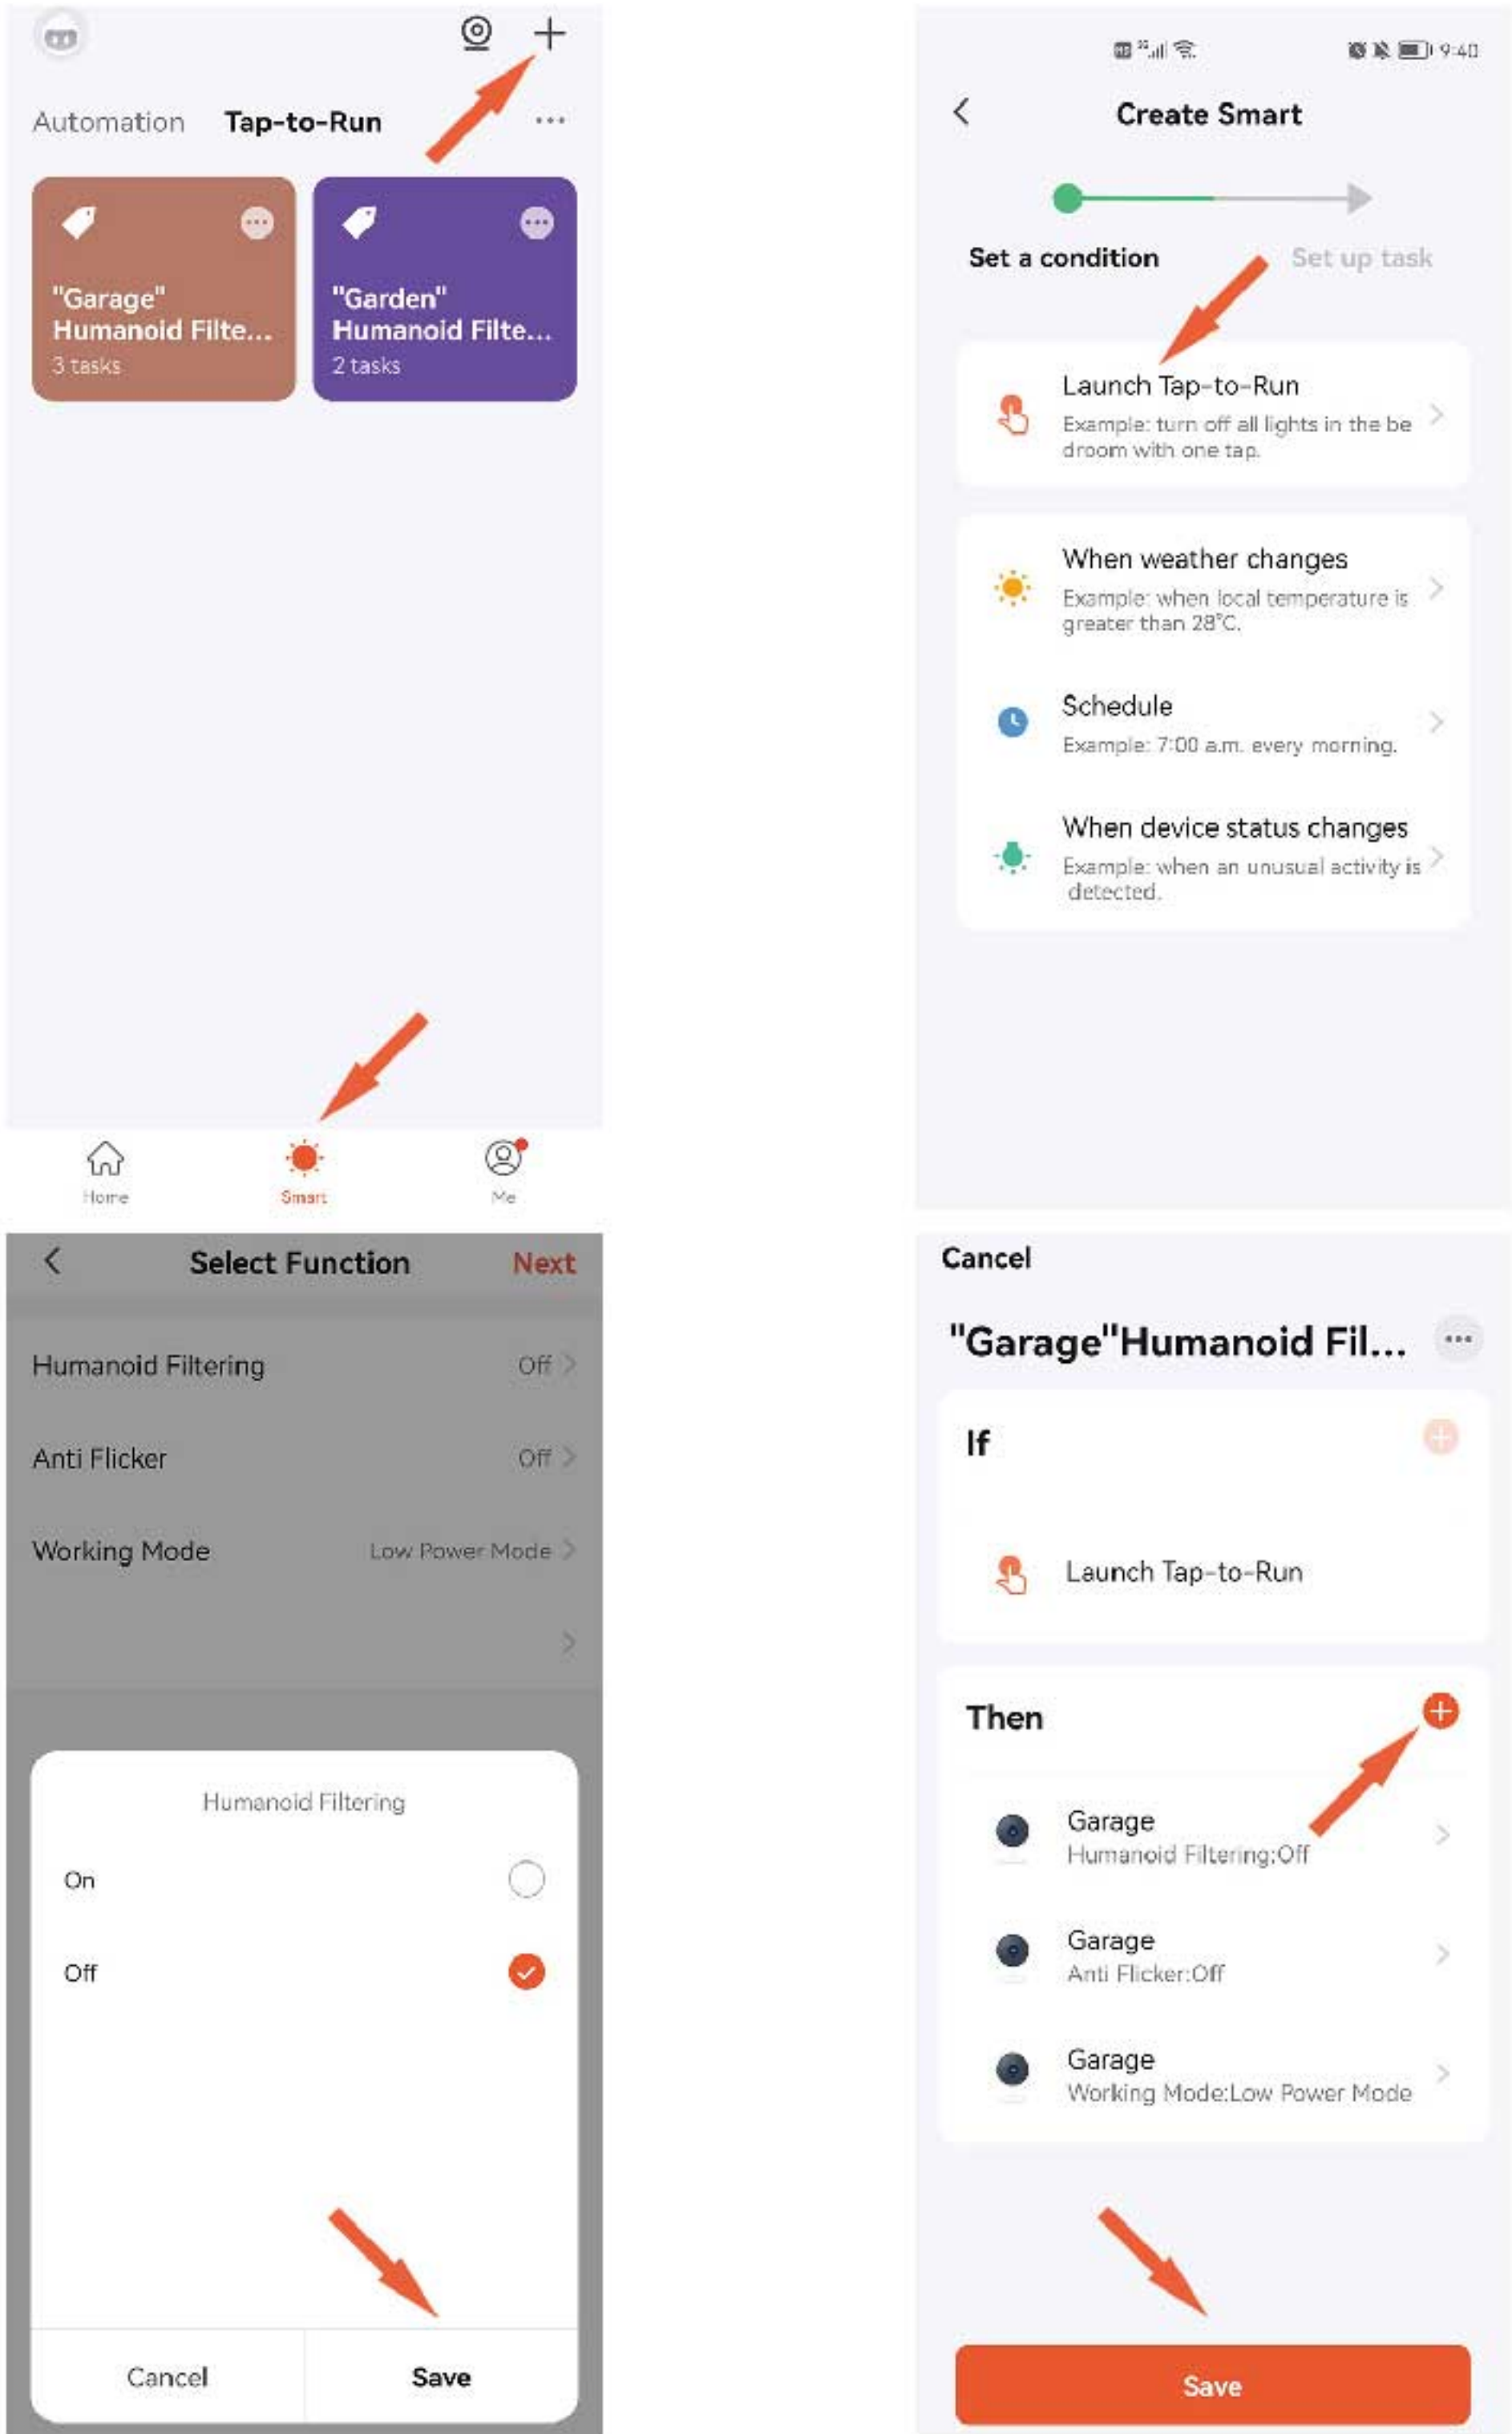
Automation Tap-to-Run ...

"Garage" Humanoid Filte...
3 tasks

"Garden" Humanoid Filte...
2 tasks

Home Smart Me

9:40

Create Smart

Set a condition Set up task

Launch Tap-to-Run
Example: turn off all lights in the bedroom with one tap.

When weather changes
Example: when local temperature is greater than 28°C.

Schedule
Example: 7:00 a.m. every morning.

When device status changes
Example: when an unusual activity is detected.

Select Function Next

Humanoid Filtering Off

Anti Flicker Off

Working Mode Low Power Mode

Humanoid Filtering

On

Off

Cancel Save

Cancel

"Garage"Humanoid Fil...

If

Launch Tap-to-Run

Then

Garage
Humanoid Filtering:Off

Garage
Anti Flicker:Off

Garage
Working Mode:Low Power Mode

Save